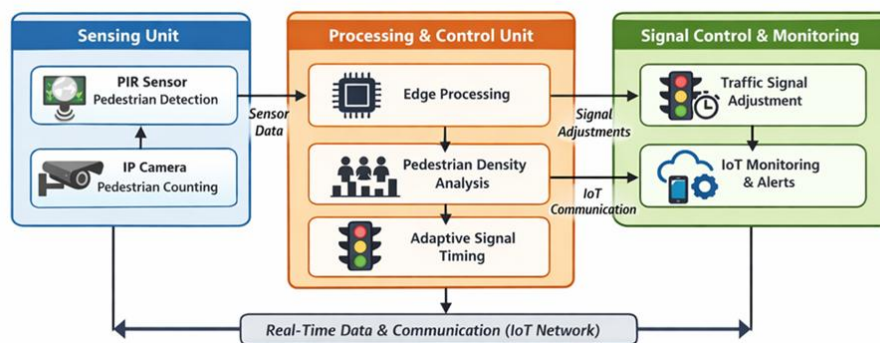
Sensing Unit

PIR Sensor
Pedestrian Detection

IP Camera
Pedestrian Counting

Sensor Data

Processing & Control Unit

Edge Processing

Pedestrian Density Analysis

Adaptive Signal Timing

Signal Adjustments

IoT Communication

Signal Control & Monitoring

Traffic Signal Adjustment

IoT Monitoring & Alerts

Real-Time Data & Communication (IoT Network)